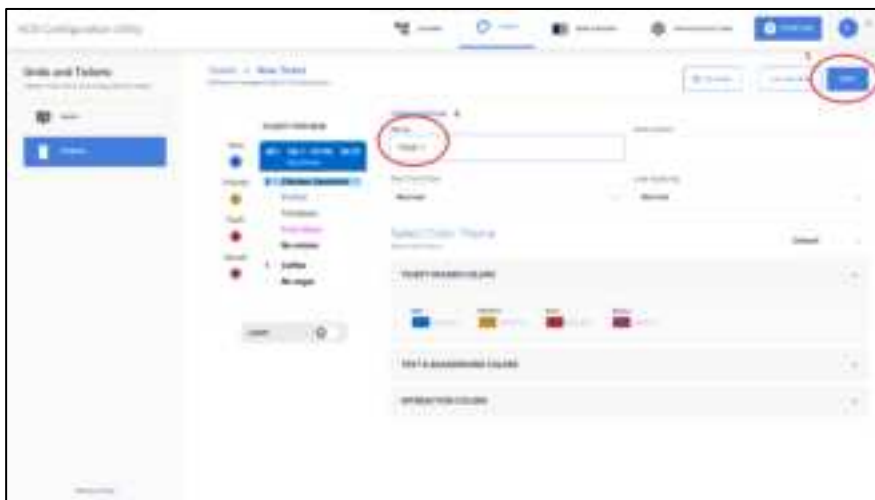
KDS Configuration Utility

Grids and Tickets

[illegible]

Tickets

Tickets > New Ticket

TICKET PREVIEW

Coffee

No sugar

Select Color Theme

Default

TICKET HEADER COLORS

TEXT & BACKGROUND COLORS

INTERACTION COLORS

Save